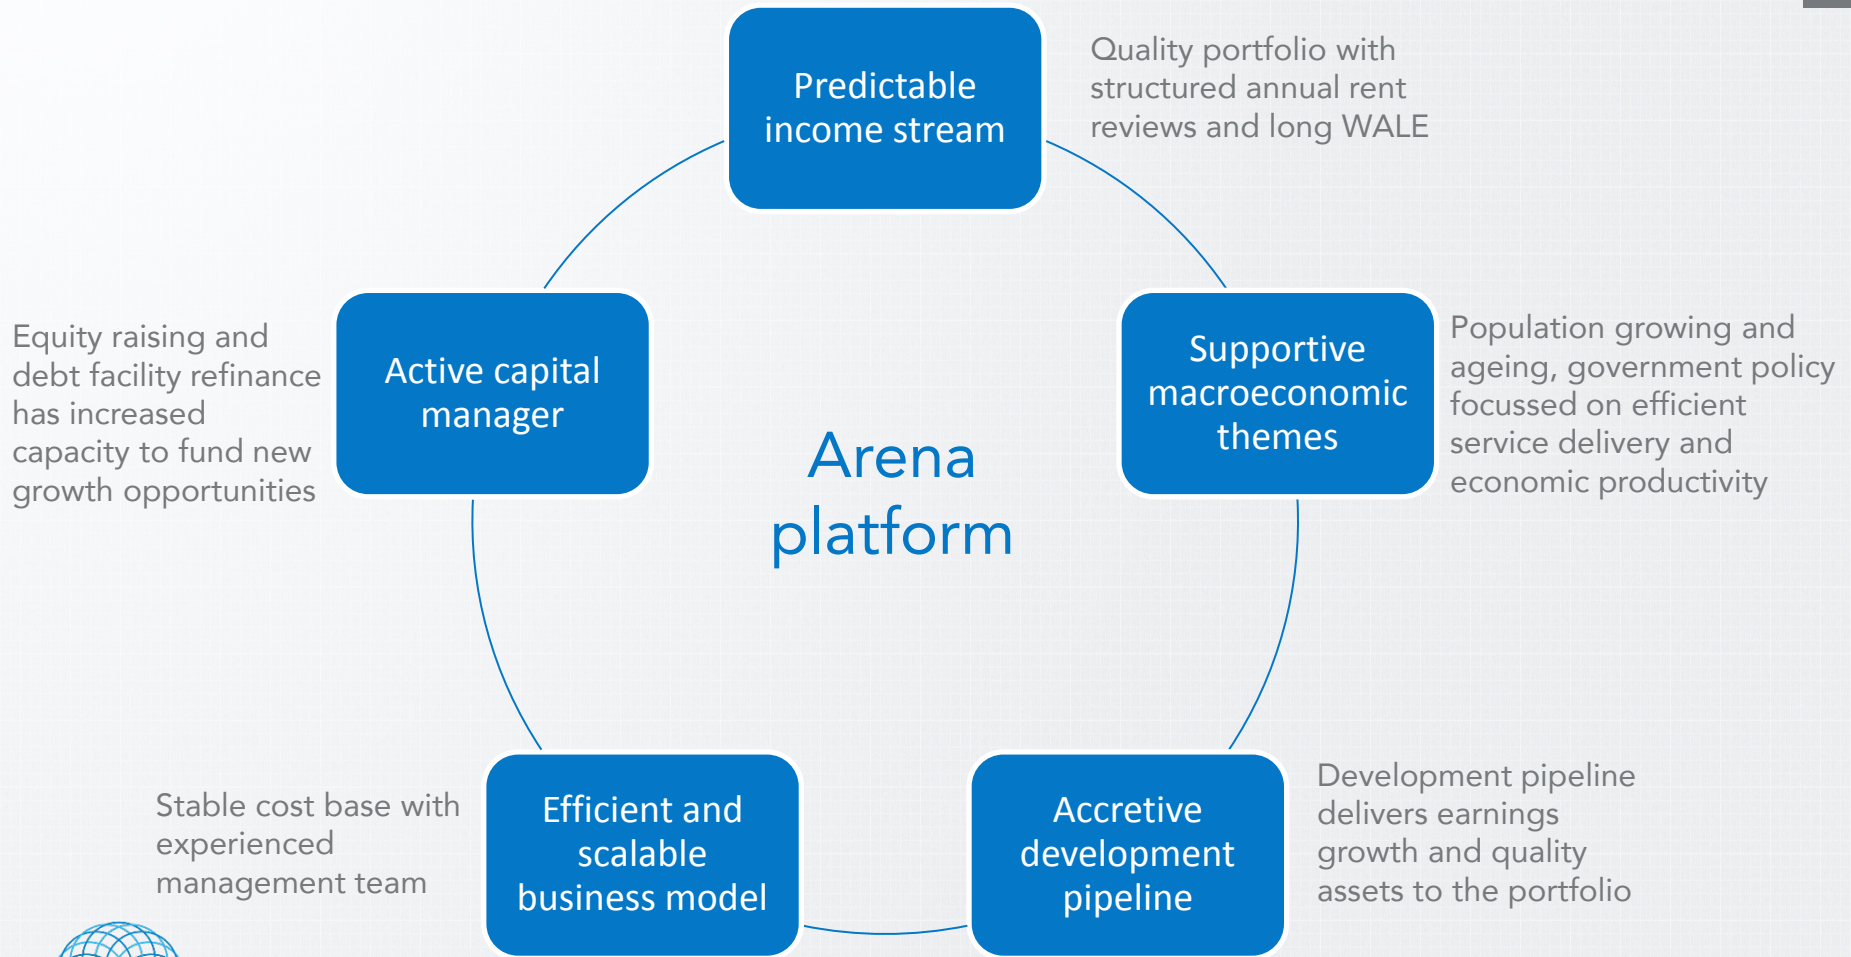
Predictable income stream

Quality portfolio with structured annual rent reviews and long WALE

Equity raising and debt facility refinance has increased capacity to fund new growth opportunities

Active capital manager

Arena platform

Supportive macroeconomic themes

Population growing and ageing, government policy focussed on efficient service delivery and economic productivity

Stable cost base with experienced management team

Efficient and scalable business model

Accretive development pipeline

Development pipeline delivers earnings growth and quality assets to the portfolio